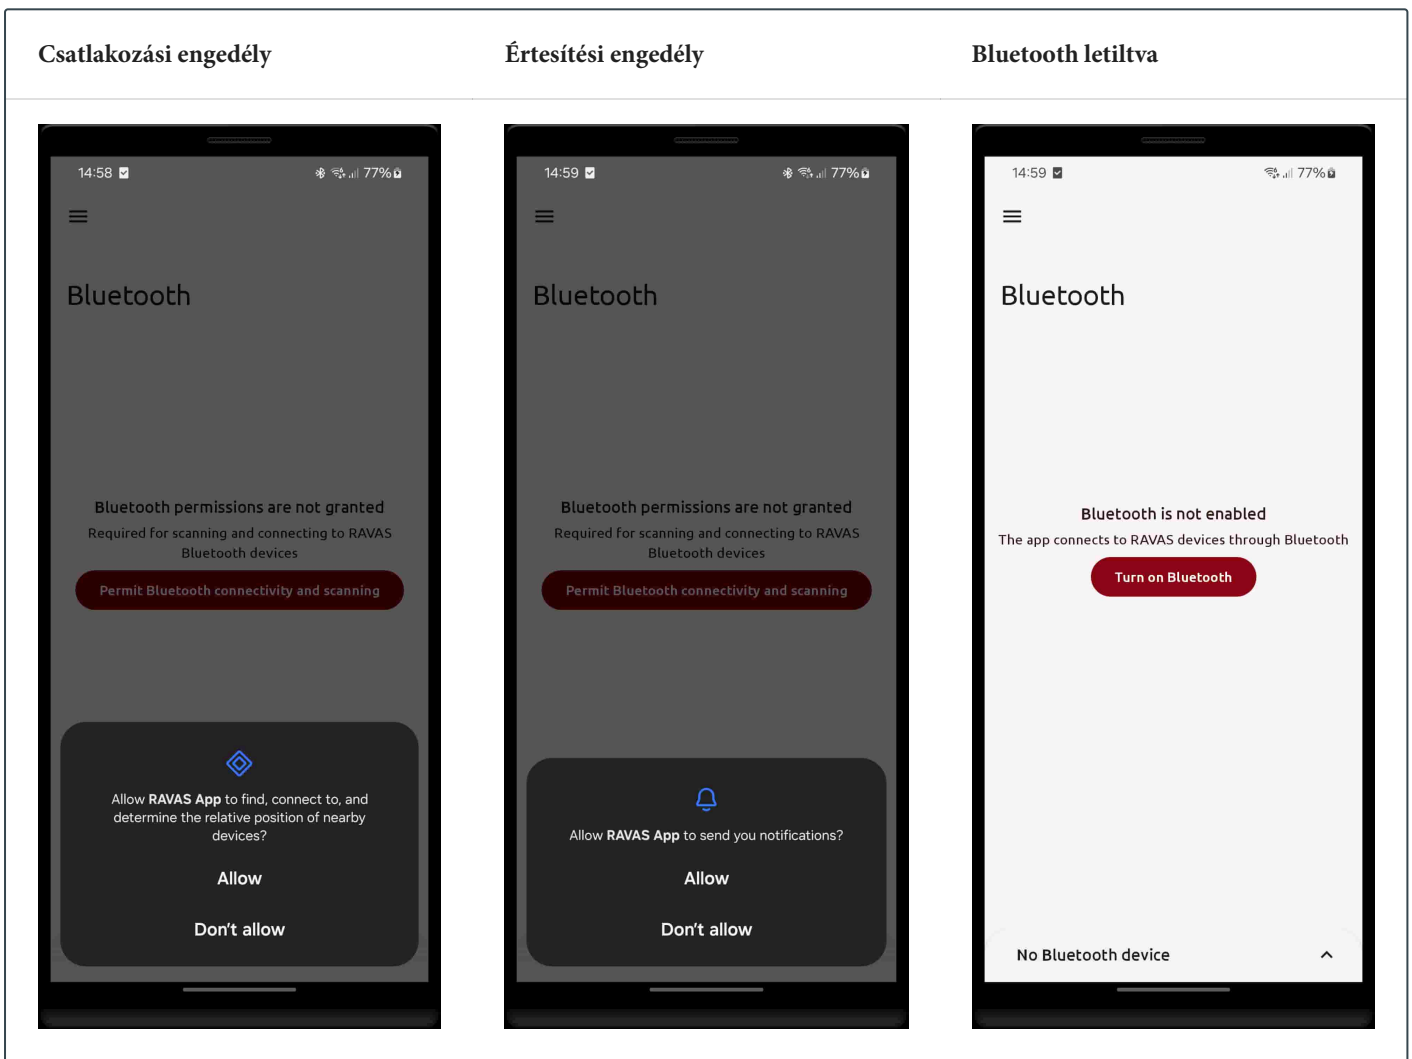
| Csatlakozási engedély | Értesítési engedély | Bluetooth letiltva |
|---|---|---|
| 14:58 77% Bluetooth Bluetooth permissions are not granted Required for scanning and connecting to RAVAS Bluetooth devices Permit Bluetooth connectivity and scanning Allow **RAVAS App** to find, connect to, and determine the relative position of nearby devices? Allow Don't allow | 14:59 77% Bluetooth Bluetooth permissions are not granted Required for scanning and connecting to RAVAS Bluetooth devices Permit Bluetooth connectivity and scanning Allow **RAVAS App** to send you notifications? Allow Don't allow | 14:59 77% Bluetooth Bluetooth is not enabled The app connects to RAVAS devices through Bluetooth Turn on Bluetooth No Bluetooth device |